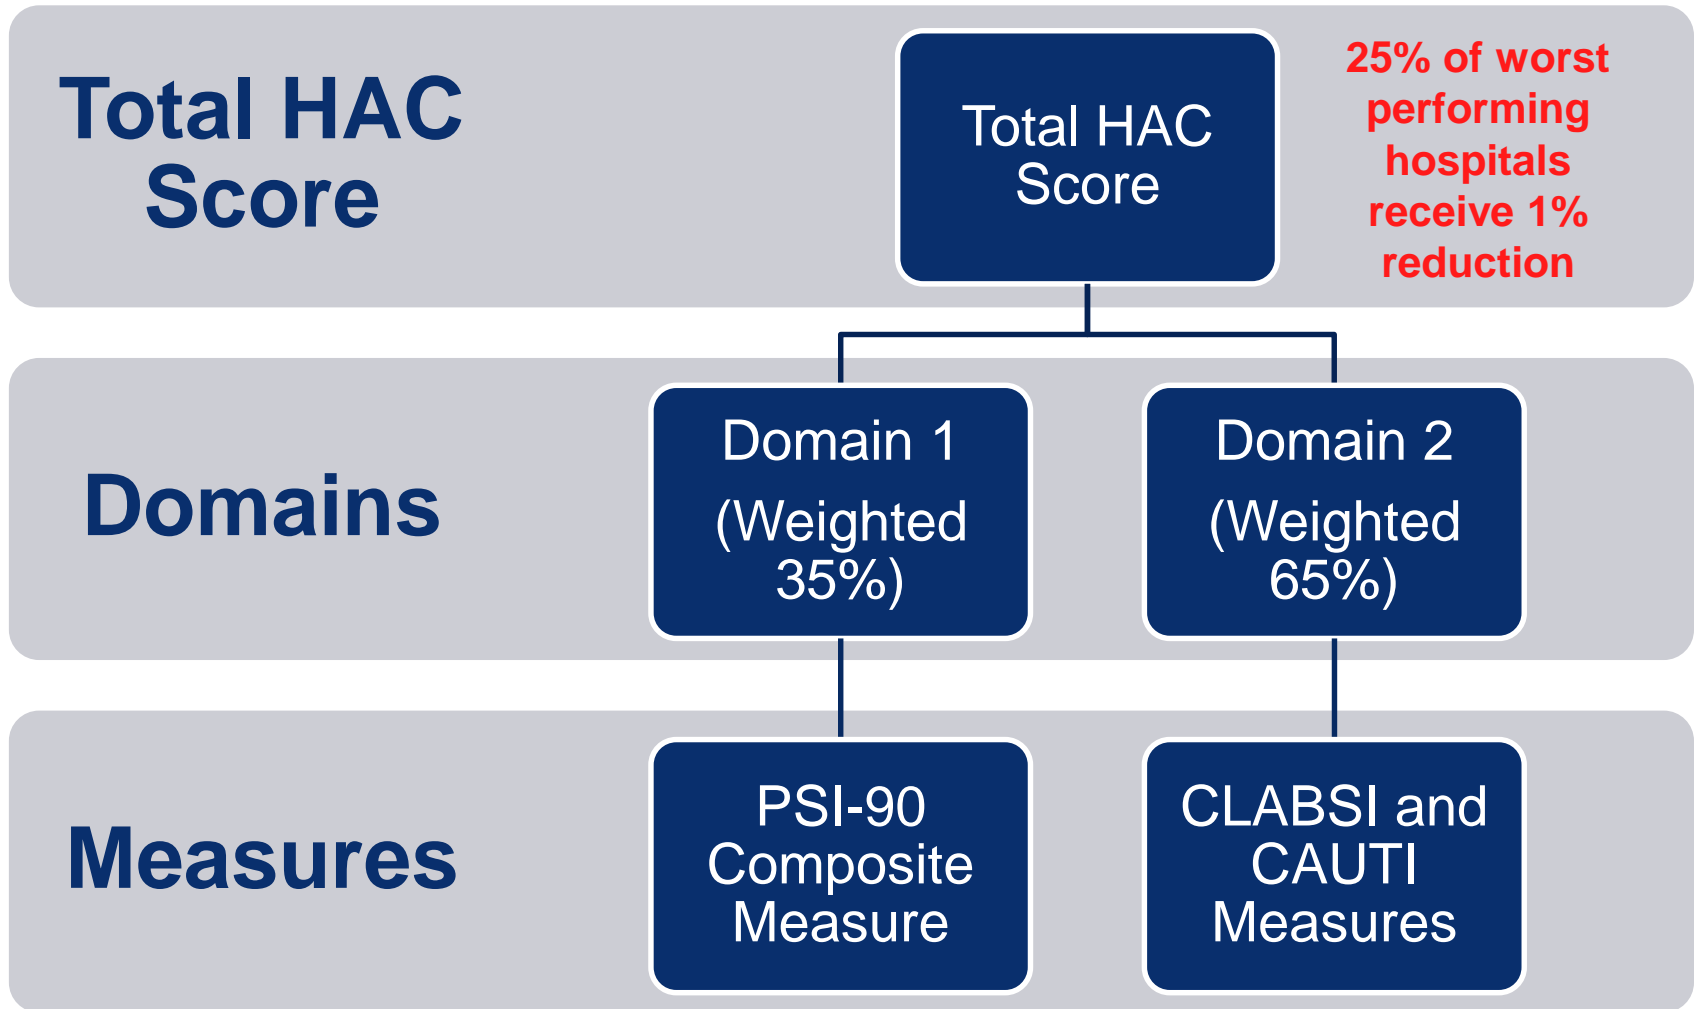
Total HAC Score

Total HAC Score

25% of worst performing hospitals receive 1% reduction

Domains

Domain 1 (Weighted 35%)

Domain 2 (Weighted 65%)

Measures

PSI-90 Composite Measure

CLABSI and CAUTI Measures